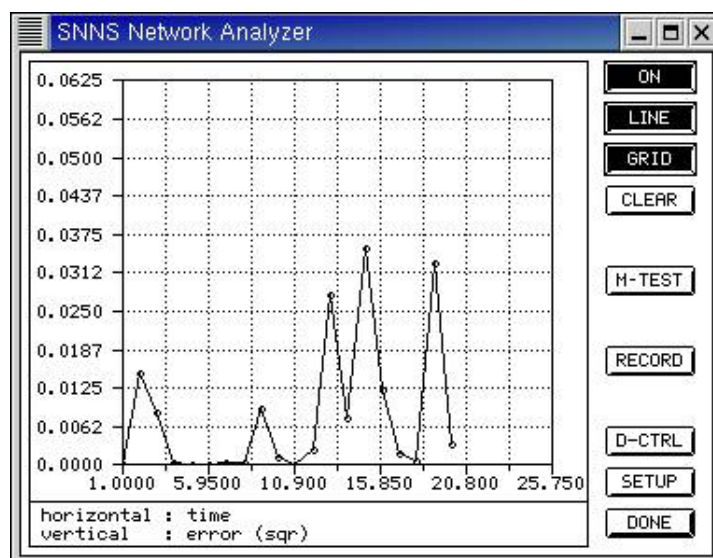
SNNS Network Analyzer

0.0625
0.0562
0.0500
0.0437
0.0375
0.0312
0.0250
0.0187
0.0125
0.0062
0.0000

1.0000 5.9500 10.900 15.850 20.800 25.750

horizontal : time
vertical : error (sqr)

ON
LINE
GRID
CLEAR
M-TEST
RECORD
D-CTRL
SETUP
DONE